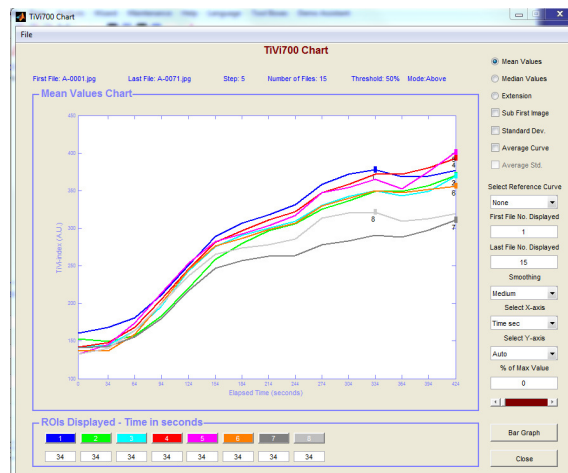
TiVi700 Chart

File

TiVi700 Chart

First File: A-0001.jpg    Last File: A-0071.jpg    Step: 5    Number of Files: 15    Threshold: 50%    Mode:Above

Mean Values Chart

450
400
350
300
250
200
150
100

TiVi-index (A.U.)

0 34 64 94 124 154 184 214 244 274 304 334 364 394 424

Elapsed Time (seconds)

1 2 3 4 5 6 7 8

Mean Values
Median Values
Extension
Sub First Image
Standard Dev.
Average Curve
Average Std.

Select Reference Curve
None
First File No. Displayed
1
Last File No. Displayed
15
Smoothing
Medium
Select X-axis
Time sec
Select Y-axis
Auto
% of Max Value
0

ROIs Displayed - Time in seconds

1 2 3 4 5 6 7 8

34 34 34 34 34 34 34 34

Bar Graph

Close